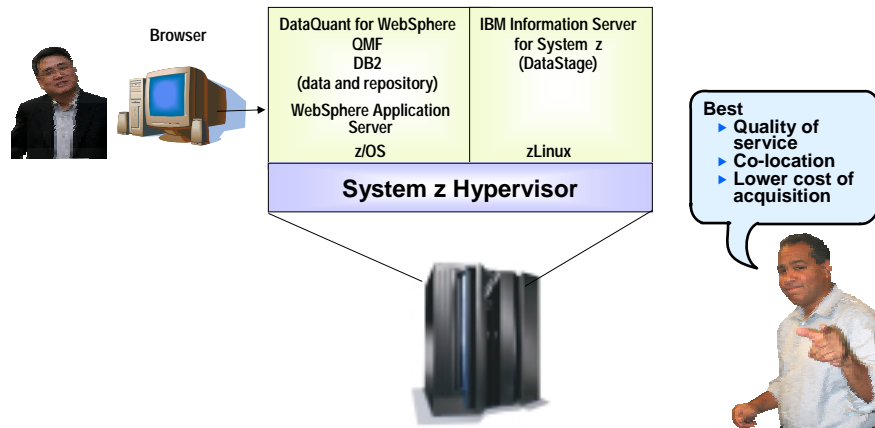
Browser

DataQuant for WebSphere
QMF
DB2
(data and repository)
WebSphere Application Server
z/OS

IBM Information Server for System z
(DataStage)
zLinux

System z Hypervisor

Best
▸ Quality of service
▸ Co-location
▸ Lower cost of acquisition